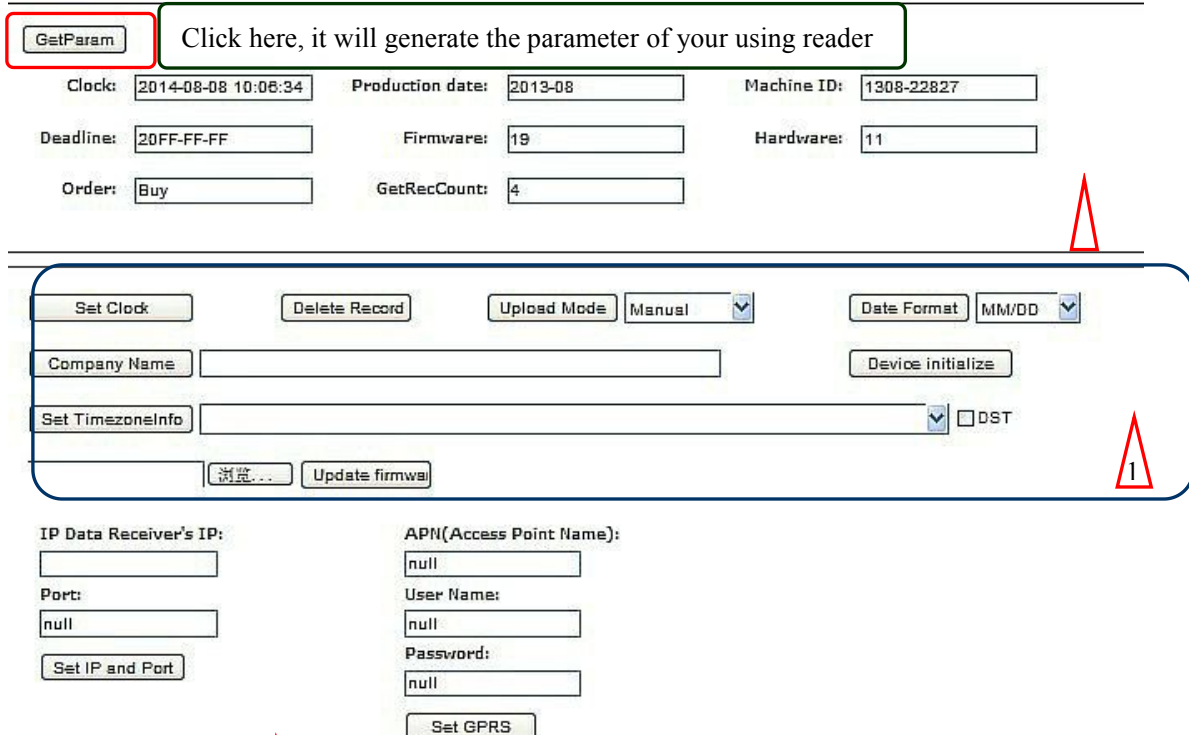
GetParam

Click here, it will generate the parameter of your using reader

Clock: 2014-08-08 10:06:34
Production date: 2013-08
Machine ID: 1308-22827

Deadline: 20FF-FF-FF
Firmware: 19
Hardware: 11

Order: Buy
GetRecCount: 4

Set Clock
Delete Record
Upload Mode Manual
Date Format MM/DD

Company Name
Device initialize

Set TimezoneInfo
DST

浏览...
Update firmwa

1

IP Data Receiver's IP:

Port:
null
Set IP and Port

APN(Access Point Name):
null
User Name:
null
Password:
null
Set GPRS